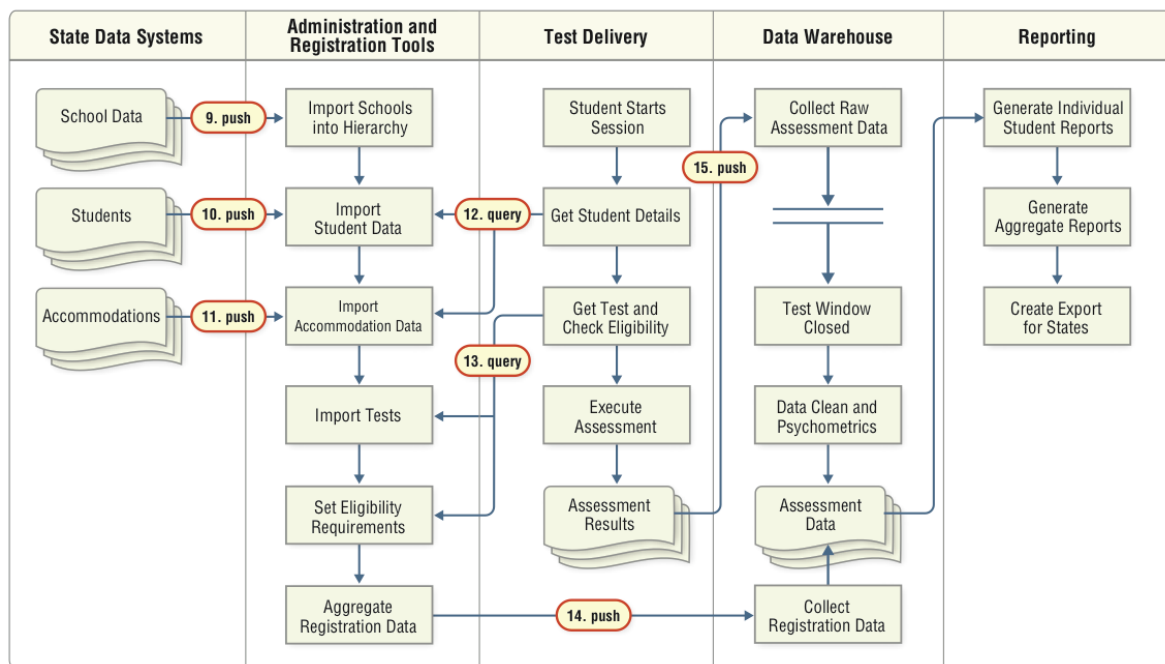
| State Data Systems | Administration and Registration Tools | Test Delivery | Data Warehouse | Reporting |
|---|---|---|---|---|

School Data
9. push
Import Schools into Hierarchy

Students
10. push
Import Student Data

Accommodations
11. push
Import Accommodation Data

Import Tests

Set Eligibility Requirements

Aggregate Registration Data

12. query
13. query
14. push
15. push

Student Starts Session

Get Student Details

Get Test and Check Eligibility

Execute Assessment

Assessment Results

Collect Raw Assessment Data

Test Window Closed

Data Clean and Psychometrics

Assessment Data

Collect Registration Data

Generate Individual Student Reports

Generate Aggregate Reports

Create Export for States